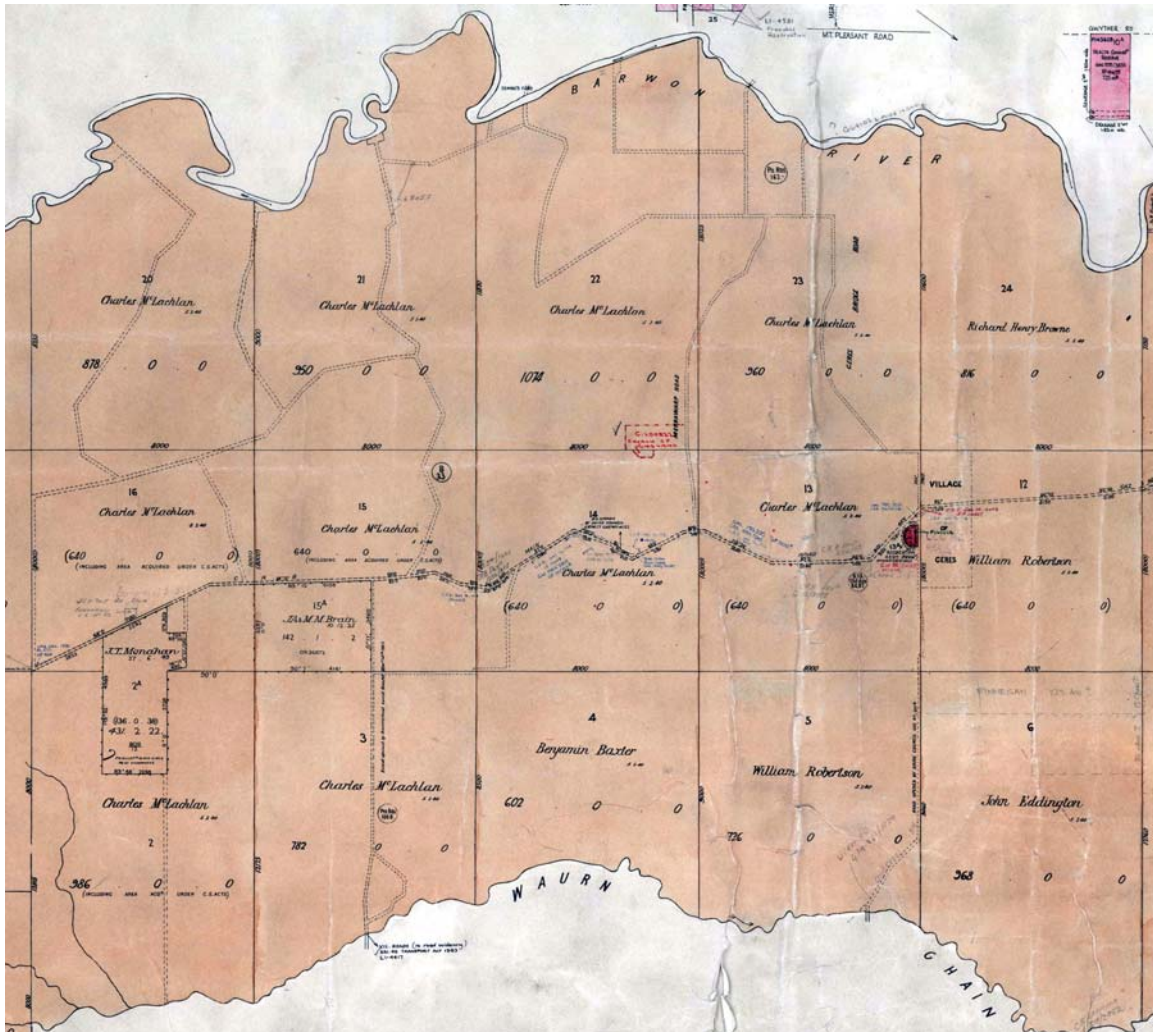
25

MT. PLEASANT ROAD

GWYTHER RD

BARWON

RIVER

20
Charles McLachlan
878 0 0

21
Charles McLachlan
950 0 0

22
Charles McLachlan
1074 0 0

23
Charles McLachlan
360 0 0

24
Richard Henry Browne
816 0 0

16
Charles McLachlan
(640 0 0)
(INCLUDING AREA ACQUIRED UNDER C.S. ACTS)

15
Charles McLachlan
640 0 0
(INCLUDING AREA ACQUIRED UNDER C.S. ACTS)

14
Charles McLachlan
(640 0 0)

13
Charles McLachlan
(640 0 0)

VILLAGE
CERES

12
William Robertson
(640 0 0)

J.T. Monahan
2A
836 0 38
43/ 2 22

$15^A$
J.A. & M.M. Brain
142 1 2

2
Charles McLachlan
986 0 0
(INCLUDING AREA ACQ. UNDER C.S. ACTS)

3
Charles McLachlan
782 0 0

4
Benjamin Baxter
602 0 0

5
William Robertson
726 0 0

6
John Eddington
368 0 0

WAURN

CHAIN